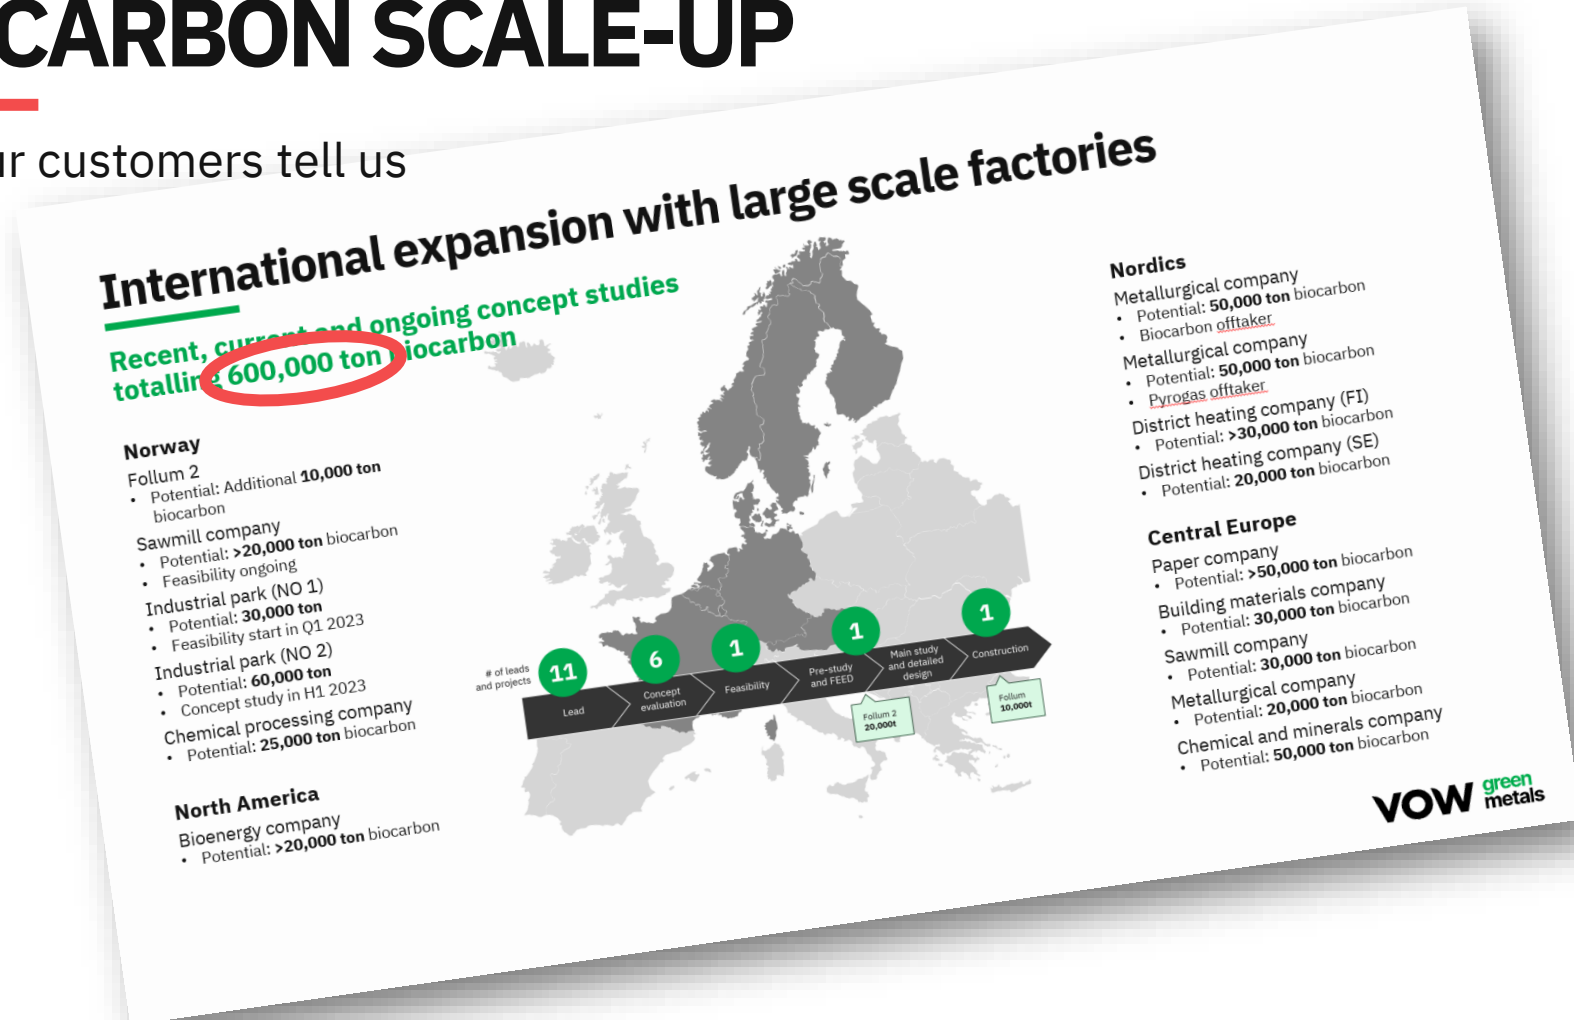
CARBON SCALE-UP

ır customers tell us

International expansion with large scale factories

Recent, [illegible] ongoing concept studies totallin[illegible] 600,000 ton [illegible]iocarbon

Norway
Follum 2
• Potential: Additional **10,000 ton** biocarbon
Sawmill company
• Potential: **>20,000 ton** biocarbon
• Feasibility ongoing
Industrial park (NO 1)
• Potential: **30,000 ton**
• Feasibility start in Q1 2023
Industrial park (NO 2)
• Potential: **60,000 ton**
• Concept study in H1 2023
Chemical processing company
• Potential: **25,000 ton** biocarbon

North America
Bioenergy company
• Potential: **>20,000 ton** biocarbon

# of leads and projects
11 Lead
6 Concept evaluation
1 Feasibility
1 Pre-study and FEED
Main study and detailed design
1 Construction
Follum 2 20,000t
Follum 10,000t

Nordics
Metallurgical company
• Potential: **50,000 ton** biocarbon
• Biocarbon offtaker
Metallurgical company
• Potential: **50,000 ton** biocarbon
• Pyrogas offtaker
District heating company (FI)
• Potential: **>30,000 ton** biocarbon
District heating company (SE)
• Potential: **20,000 ton** biocarbon

Central Europe
Paper company
• Potential: **>50,000 ton** biocarbon
Building materials company
• Potential: **30,000 ton** biocarbon
Sawmill company
• Potential: **30,000 ton** biocarbon
Metallurgical company
• Potential: **20,000 ton** biocarbon
Chemical and minerals company
• Potential: **50,000 ton** biocarbon

VOW green metals